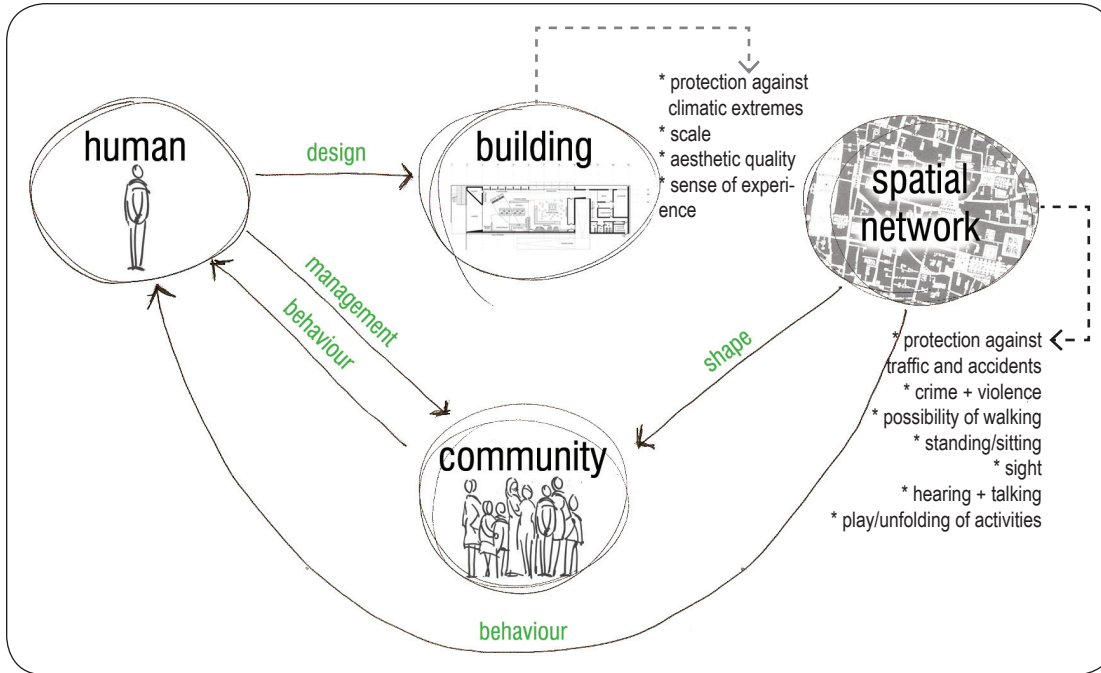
human

design

building

* protection against climatic extremes
* scale
* aesthetic quality
* sense of experience

spatial network

management

behaviour

shape

* protection against traffic and accidents
* crime + violence
* possibility of walking
* standing/sitting
* sight
* hearing + talking
* play/unfolding of activities

community

behaviour